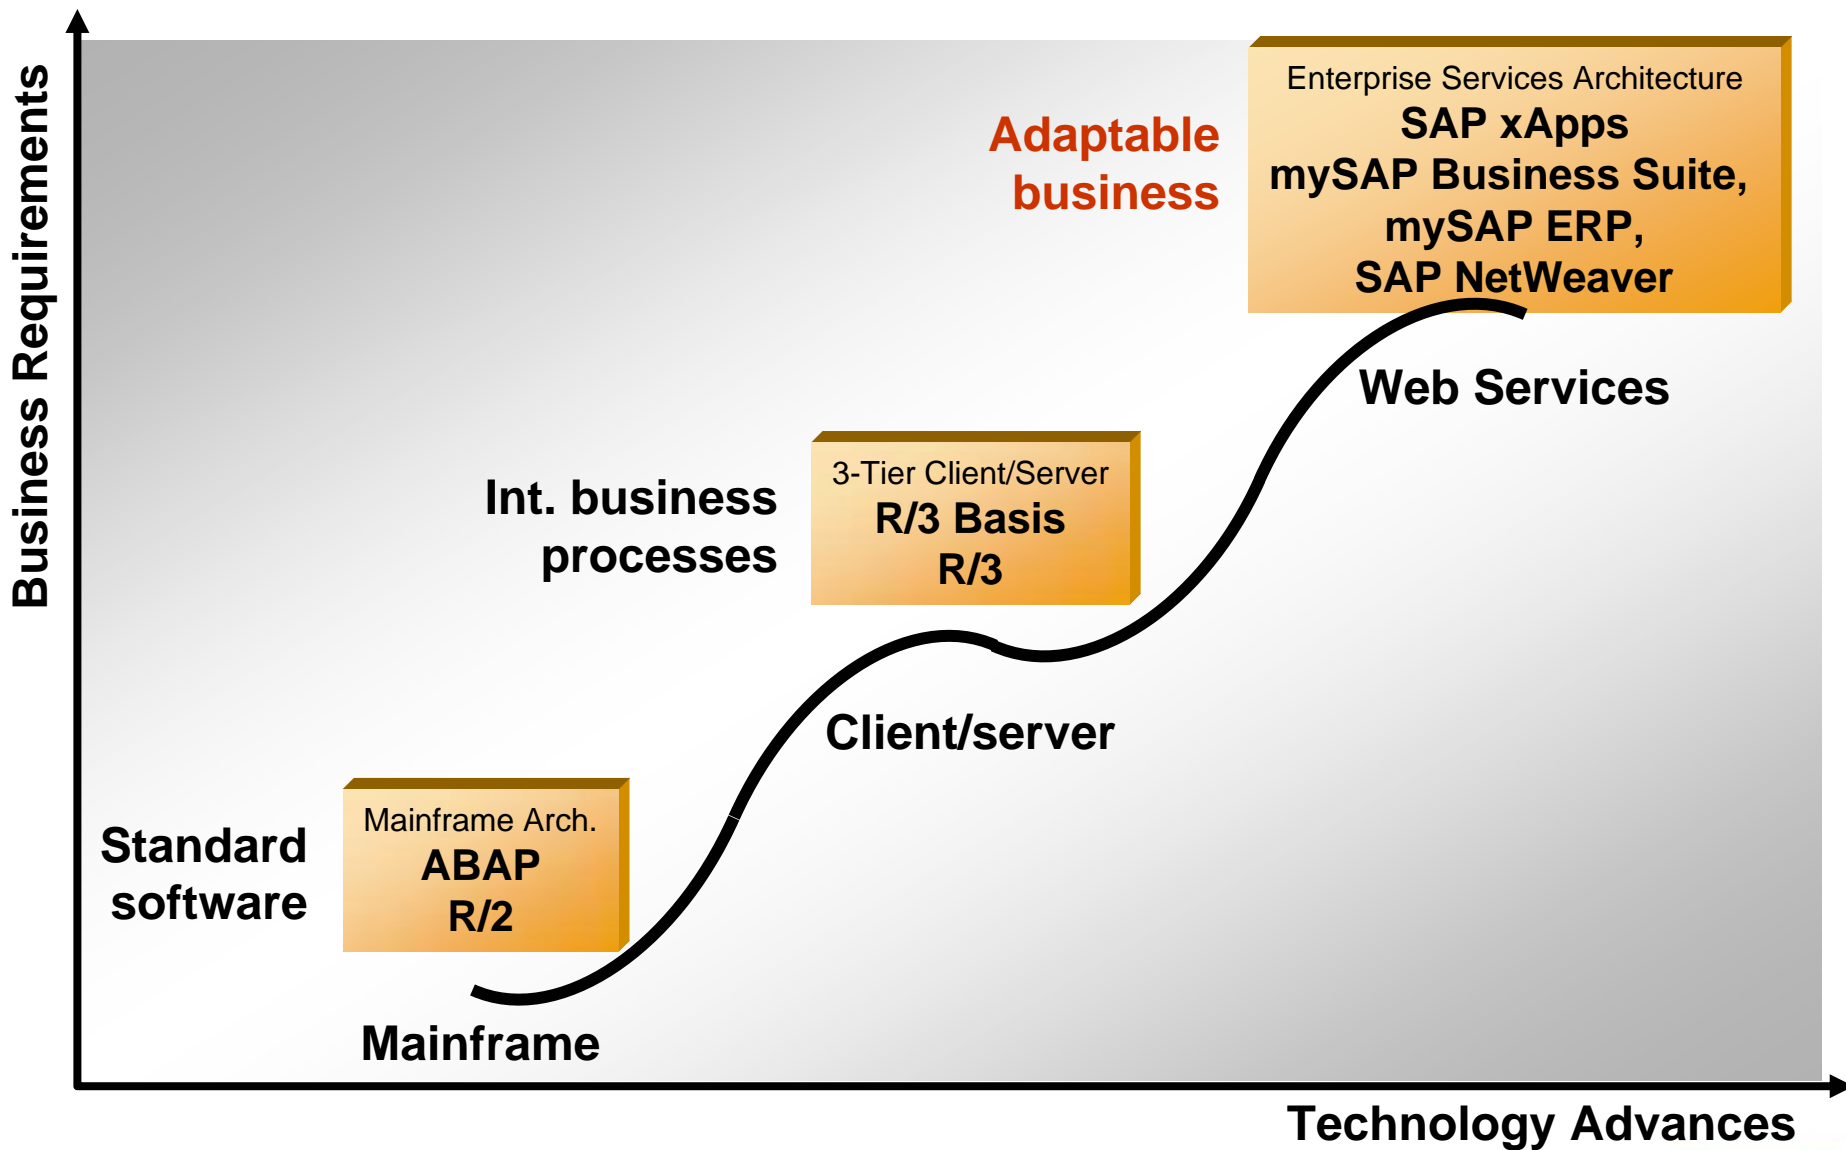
Business Requirements

Adaptable business

Enterprise Services Architecture
SAP xApps
mySAP Business Suite,
mySAP ERP,
SAP NetWeaver

Web Services

Int. business processes

3-Tier Client/Server
R/3 Basis
R/3

Client/server

Standard software

Mainframe Arch.
ABAP
R/2

Mainframe

Technology Advances